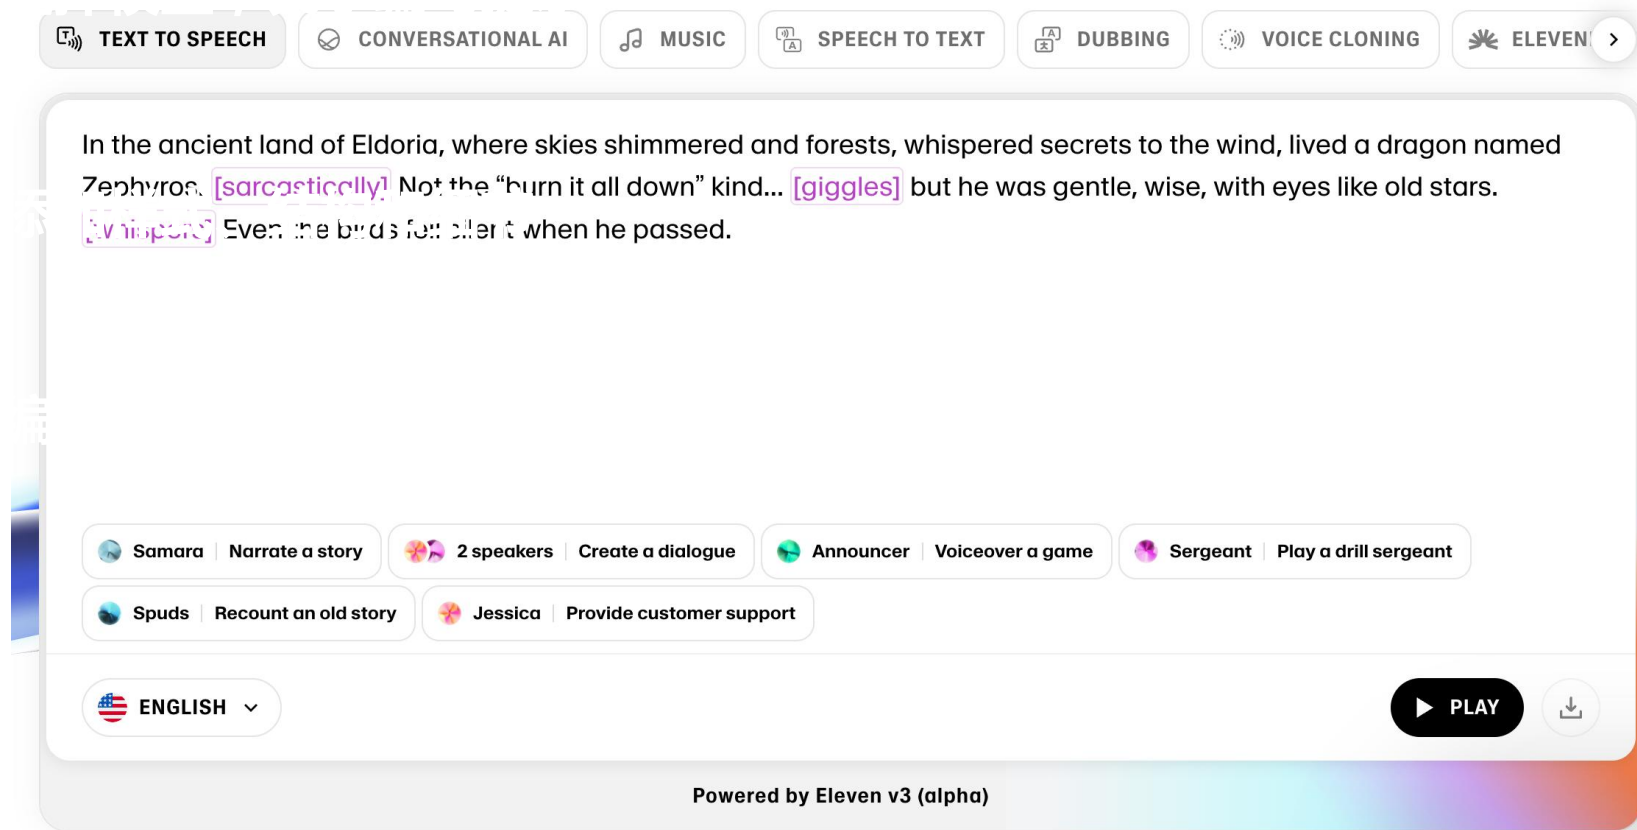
TEXT TO SPEECH CONVERSATIONAL AI MUSIC SPEECH TO TEXT DUBBING VOICE CLONING ELEVEN

In the ancient land of Eldoria, where skies shimmered and forests, whispered secrets to the wind, lived a dragon named Zephyros. [sarcastically] Not the "burn it all down" kind... [giggles] but he was gentle, wise, with eyes like old stars. [whispers] Even the birds fell silent when he passed.

Samara | Narrate a story
2 speakers | Create a dialogue
Announcer | Voiceover a game
Sergeant | Play a drill sergeant
Spuds | Recount an old story
Jessica | Provide customer support

ENGLISH

PLAY

Powered by Eleven v3 (alpha)